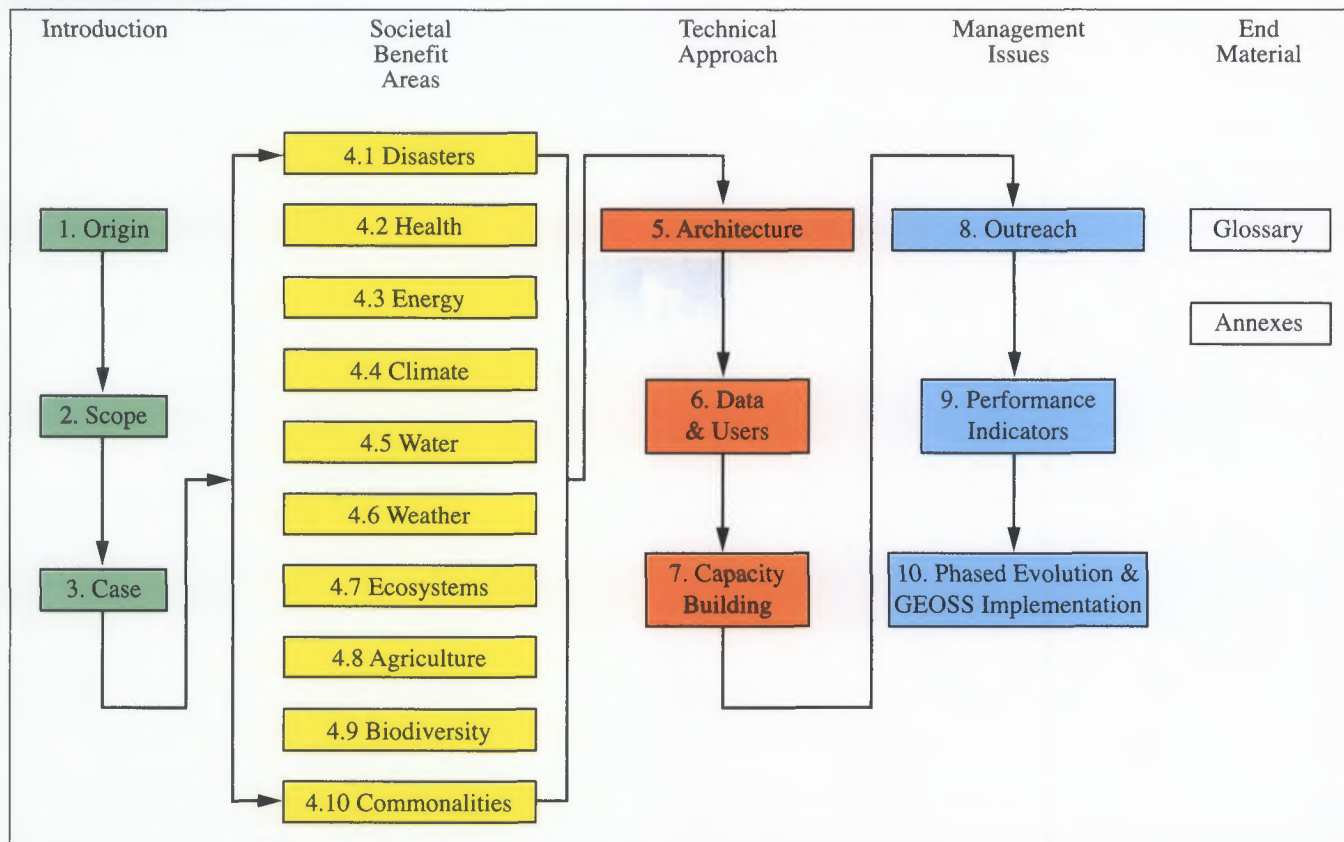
Introduction

Societal Benefit Areas

Technical Approach

Management Issues

End Material

1. Origin

2. Scope

3. Case

4.1 Disasters

4.2 Health

4.3 Energy

4.4 Climate

4.5 Water

4.6 Weather

4.7 Ecosystems

4.8 Agriculture

4.9 Biodiversity

4.10 Commonalities

5. Architecture

6. Data & Users

7. Capacity Building

8. Outreach

9. Performance Indicators

10. Phased Evolution & GEOSS Implementation

Glossary

Annexes